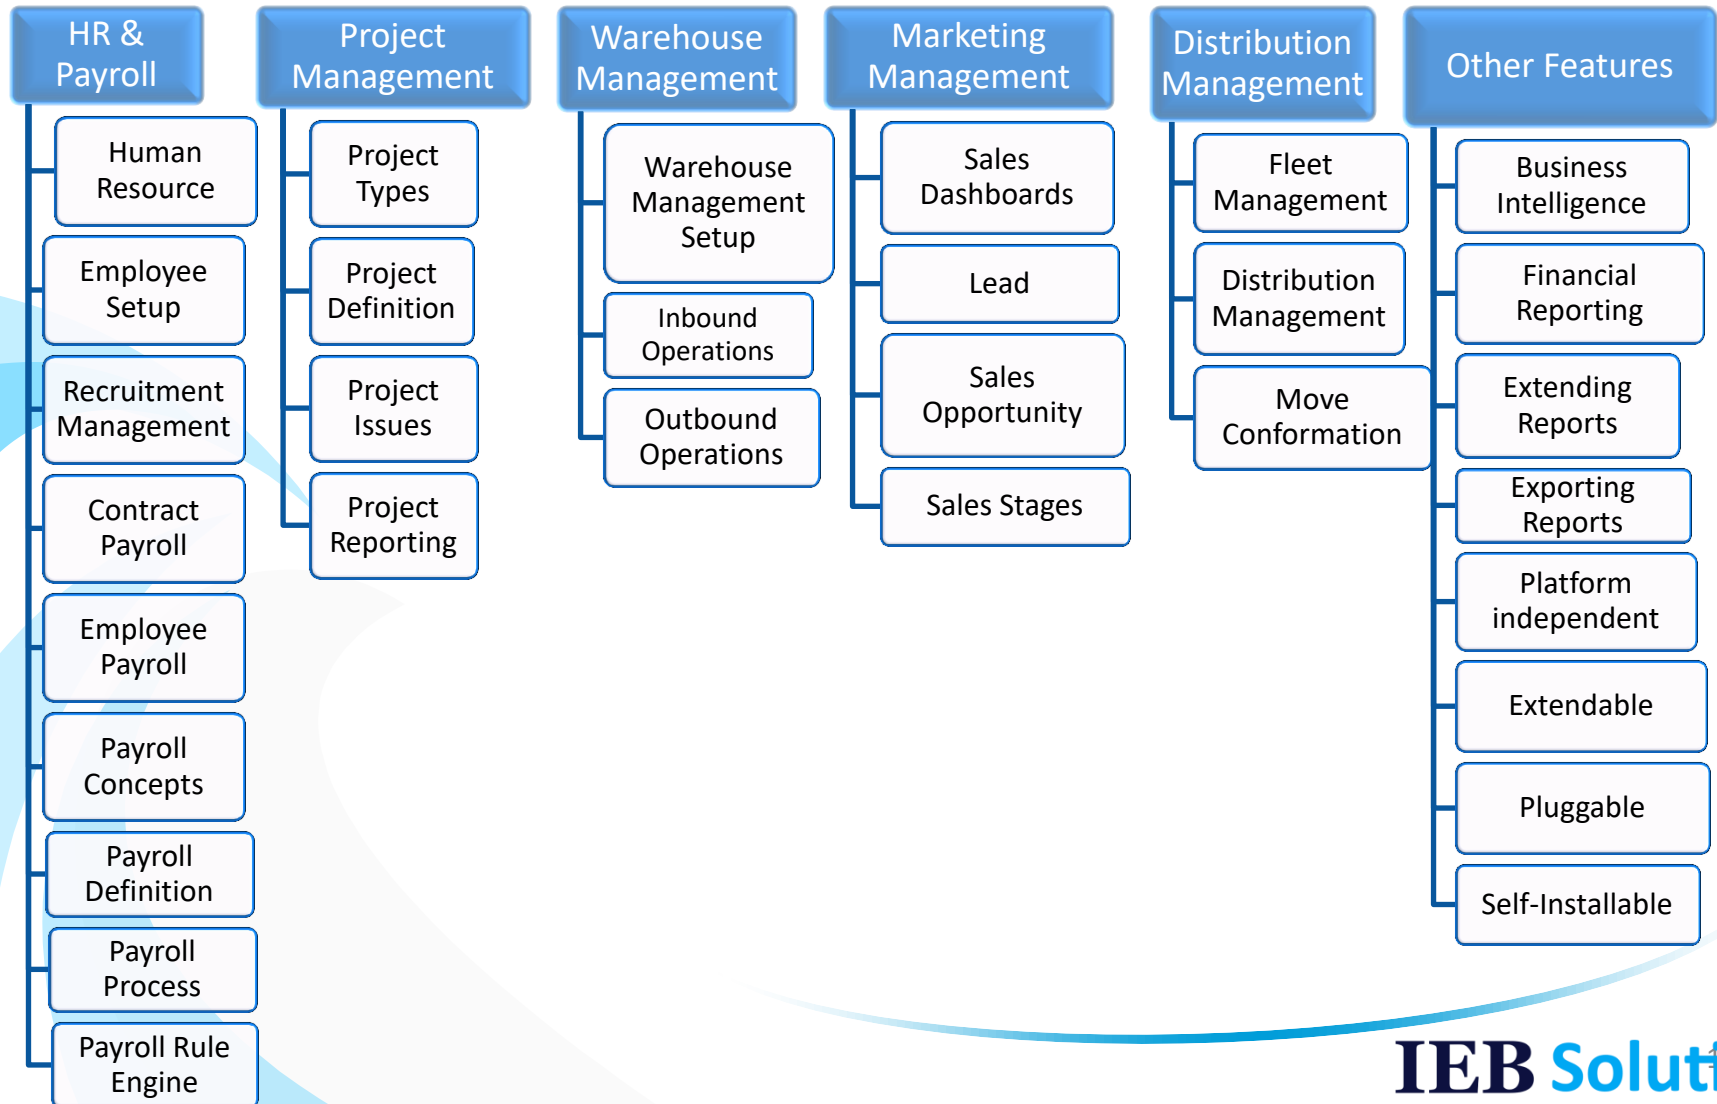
HR & Payroll

Human Resource

Employee Setup

Recruitment Management

Contract Payroll

Employee Payroll

Payroll Concepts

Payroll Definition

Payroll Process

Payroll Rule Engine

Project Management

Project Types

Project Definition

Project Issues

Project Reporting

Warehouse Management

Warehouse Management Setup

Inbound Operations

Outbound Operations

Marketing Management

Sales Dashboards

Lead

Sales Opportunity

Sales Stages

Distribution Management

Fleet Management

Distribution Management

Move Conformation

Other Features

Business Intelligence

Financial Reporting

Extending Reports

Exporting Reports

Platform independent

Extendable

Pluggable

Self-Installable

IEB Solut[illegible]